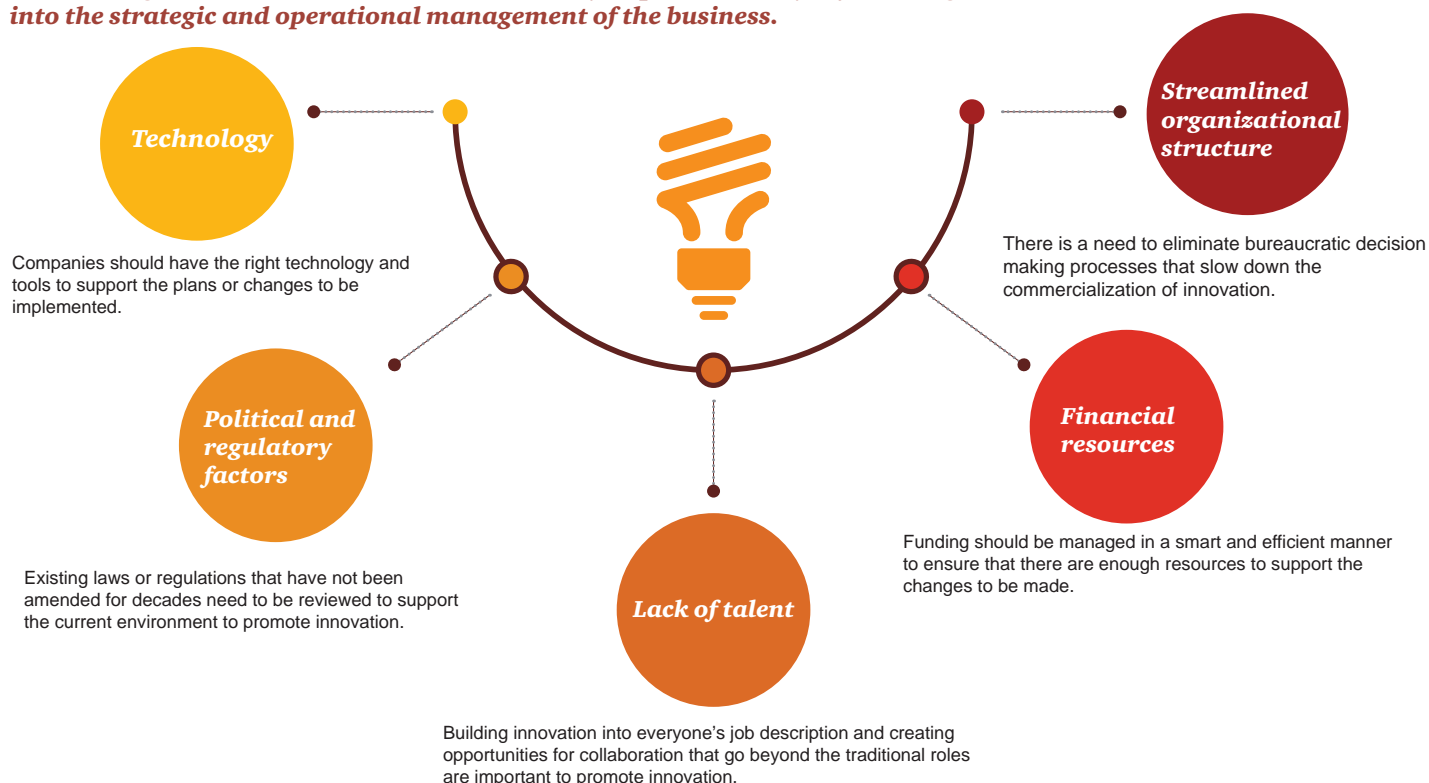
into the strategic and operational management of the business.

Technology

Companies should have the right technology and tools to support the plans or changes to be implemented.

Streamlined organizational structure

There is a need to eliminate bureaucratic decision making processes that slow down the commercialization of innovation.

Political and regulatory factors

Existing laws or regulations that have not been amended for decades need to be reviewed to support the current environment to promote innovation.

Financial resources

Funding should be managed in a smart and efficient manner to ensure that there are enough resources to support the changes to be made.

Lack of talent

Building innovation into everyone's job description and creating opportunities for collaboration that go beyond the traditional roles are important to promote innovation.